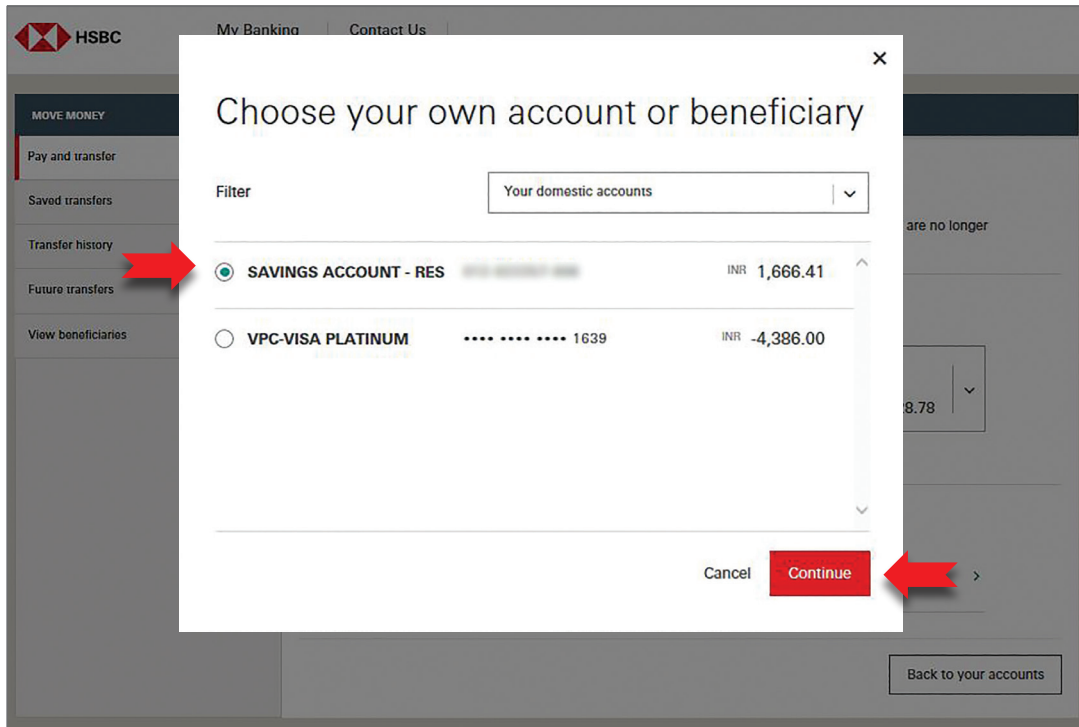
HSBC

My Banking | Contact Us

MOVE MONEY

Pay and transfer

Saved transfers

Transfer history

Future transfers

View beneficiaries

×

Choose your own account or beneficiary

Filter

Your domestic accounts

SAVINGS ACCOUNT - RES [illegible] INR 1,666.41

VPC-VISA PLATINUM •••• •••• •••• 1639 INR -4,386.00

Cancel

Continue

are no longer

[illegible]8.78

Back to your accounts